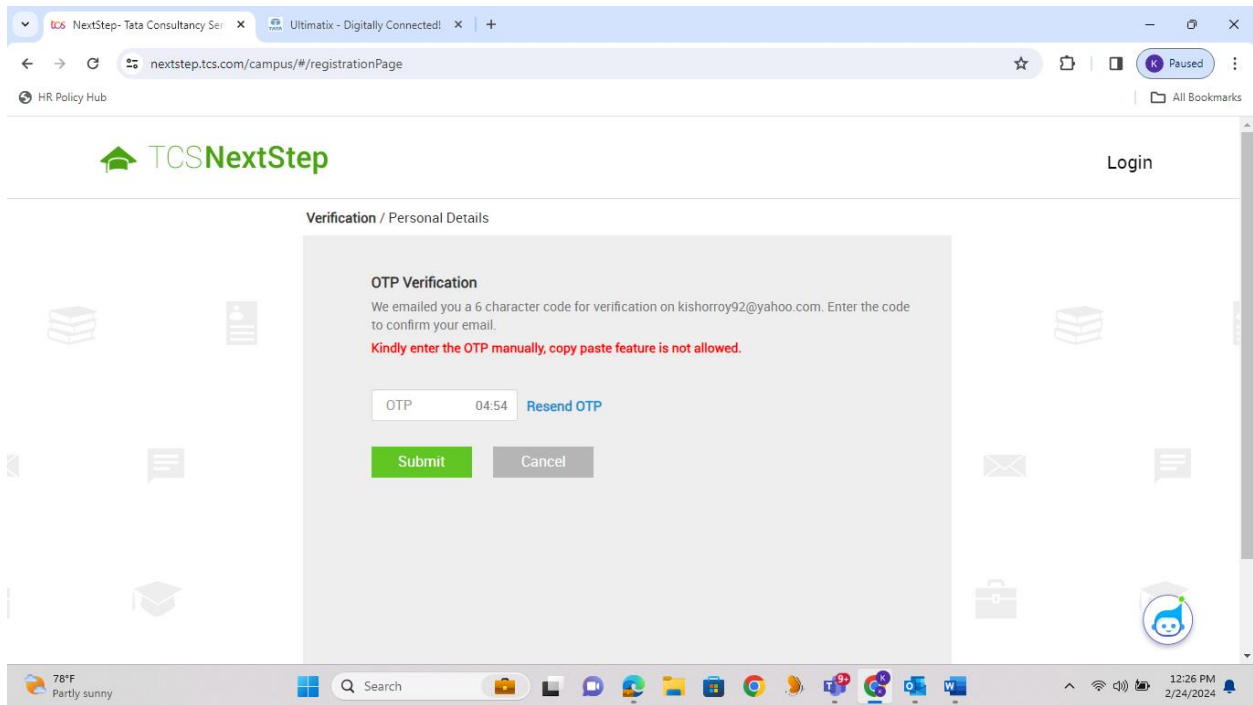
tcs NextStep- Tata Consultancy Ser ×
Ultimatix - Digitally Connected! ×
+

nextstep.tcs.com/campus/#/registrationPage

K Paused

HR Policy Hub

All Bookmarks

TCSNextStep

Login

Verification / Personal Details

OTP Verification

We emailed you a 6 character code for verification on kishorroy92@yahoo.com. Enter the code to confirm your email.

Kindly enter the OTP manually, copy paste feature is not allowed.

OTP 04:54 Resend OTP

Submit Cancel

78°F
Partly sunny

Search

9+

12:26 PM
2/24/2024